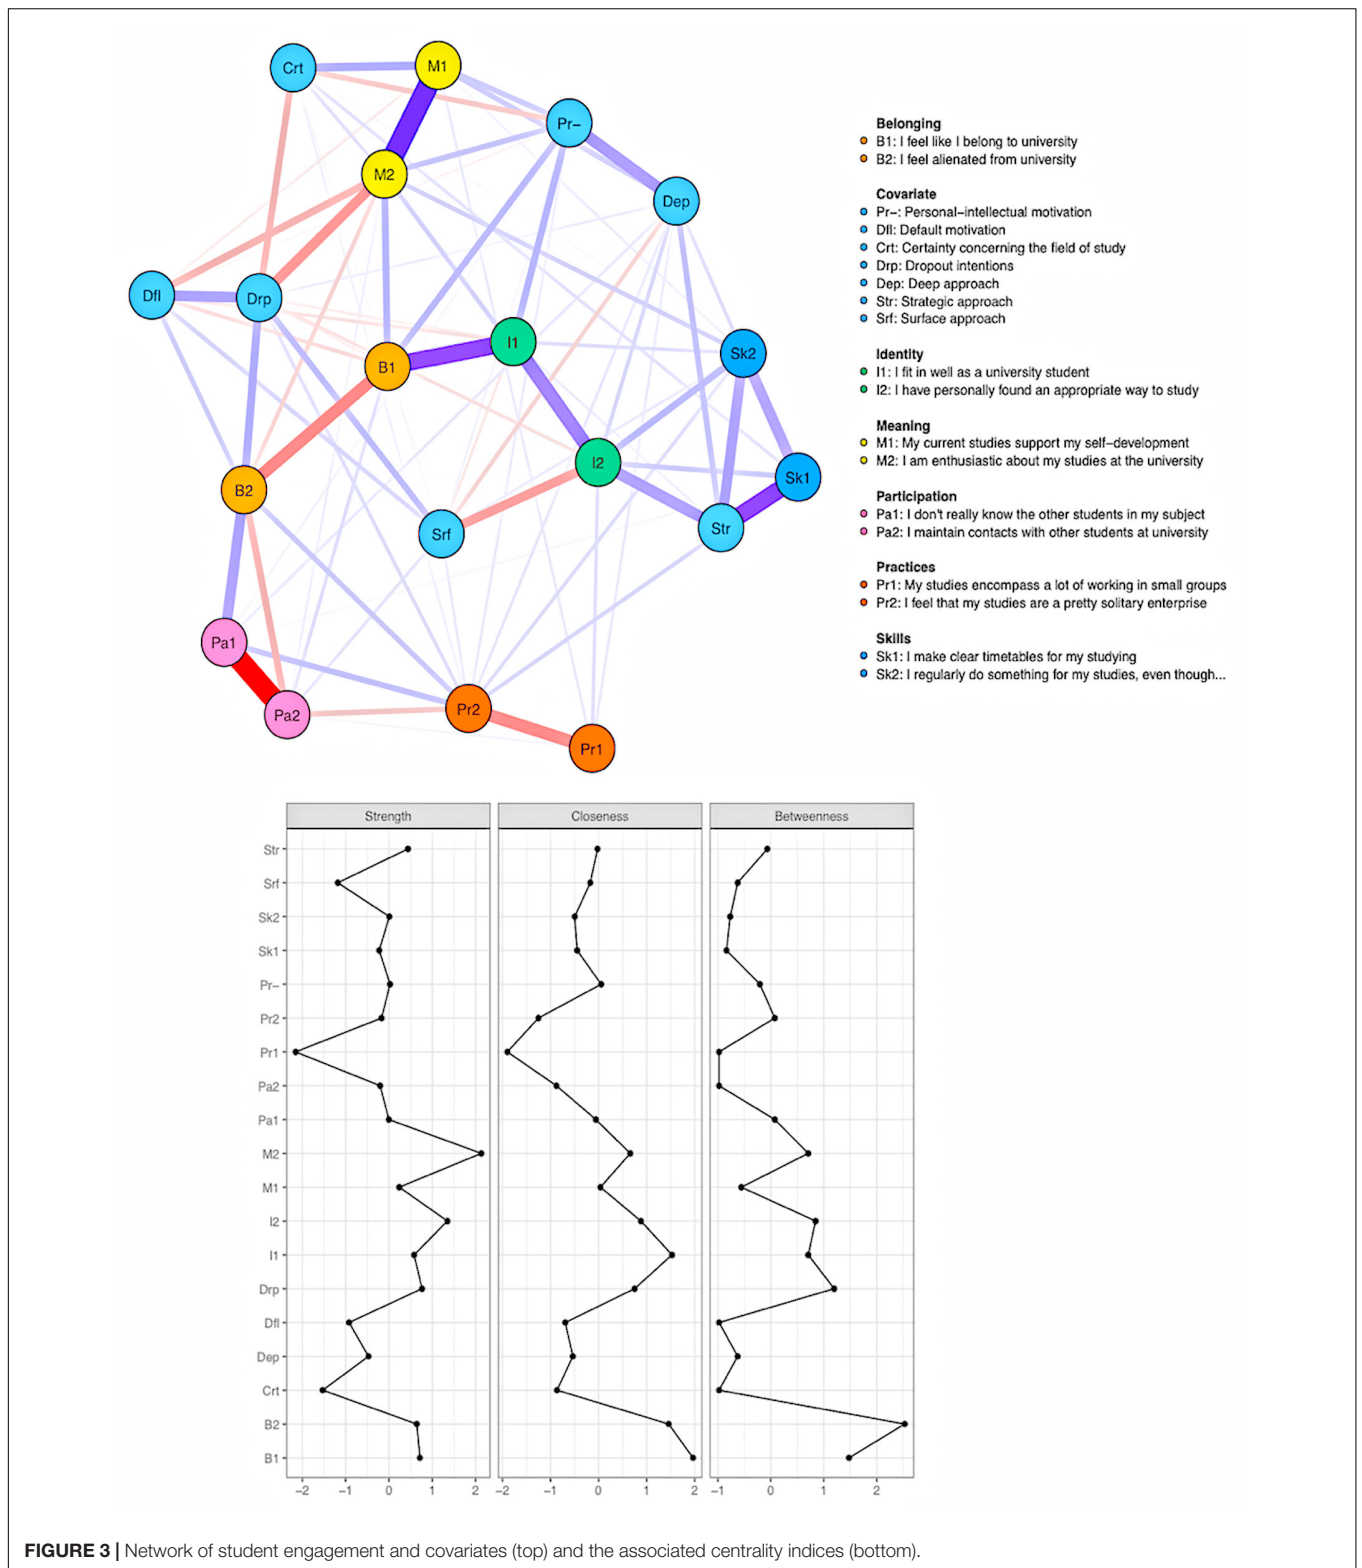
Crt
M1
Pr–
M2
Dep
Dfl
Drp
I1
B1
Sk2
I2
Sk1
B2
Srf
Str
Pa1
Pa2
Pr2
Pr1

Belonging
B1: I feel like I belong to university
B2: I feel alienated from university

Covariate
Pr–: Personal–intellectual motivation
Dfl: Default motivation
Crt: Certainty concerning the field of study
Drp: Dropout intentions
Dep: Deep approach
Str: Strategic approach
Srf: Surface approach

Identity
I1: I fit in well as a university student
I2: I have personally found an appropriate way to study

Meaning
M1: My current studies support my self–development
M2: I am enthusiastic about my studies at the university

Participation
Pa1: I don't really know the other students in my subject
Pa2: I maintain contacts with other students at university

Practices
Pr1: My studies encompass a lot of working in small groups
Pr2: I feel that my studies are a pretty solitary enterprise

Skills
Sk1: I make clear timetables for my studying
Sk2: I regularly do something for my studies, even though...

Strength
Closeness
Betweenness

Str
Srf
Sk2
Sk1
Pr–
Pr2
Pr1
Pa2
Pa1
M2
M1
I2
I1
Drp
Dfl
Dep
Crt
B2
B1

-2 -1 0 1 2
-2 -1 0 1 2
-1 0 1 2

FIGURE 3 | Network of student engagement and covariates (top) and the associated centrality indices (bottom).